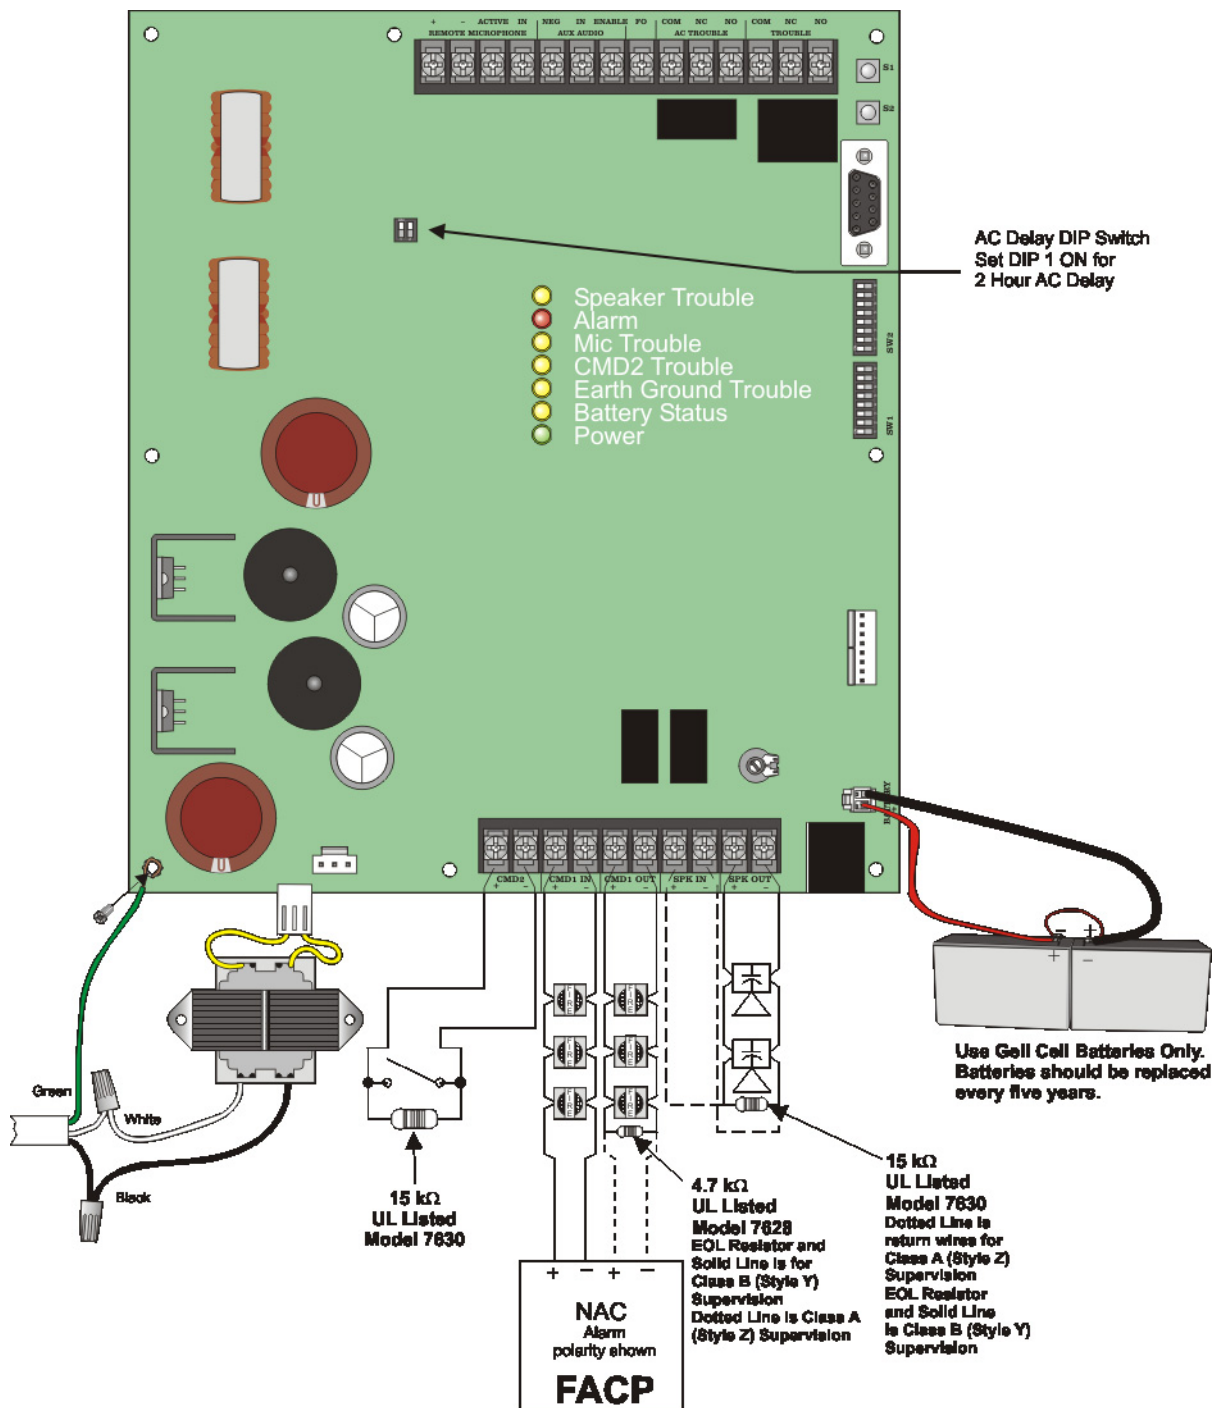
+ - ACTIVE IN NEG IN ENABLE FO COM NC NO COM NC NO
REMOTE MICROPHONE AUX AUDIO AC TROUBLE TROUBLE

S1
S2

AC Delay DIP Switch
Set DIP 1 ON for
2 Hour AC Delay

Speaker Trouble
Alarm
Mic Trouble
CMD2 Trouble
Earth Ground Trouble
Battery Status
Power

SW2
SW1

BATTERY

CMD2 CMD1 IN CMD1 OUT SPK IN SPK OUT
+ - + - + - + - + -

Green
White
Black

15 kΩ
UL Listed
Model 7630

4.7 kΩ
UL Listed
Model 7628
EOL Resistor and Solid Line is for Class B (Style Y) Supervision
Dotted Line is Class A (Style Z) Supervision

15 kΩ
UL Listed
Model 7630
Dotted Line is return wires for Class A (Style Z) Supervision
EOL Resistor and Solid Line is Class B (Style Y) Supervision

- +
+ -

Use Gell Cell Batteries Only.
Batteries should be replaced every five years.

+ - + -
NAC
Alarm
polarity shown
FACP